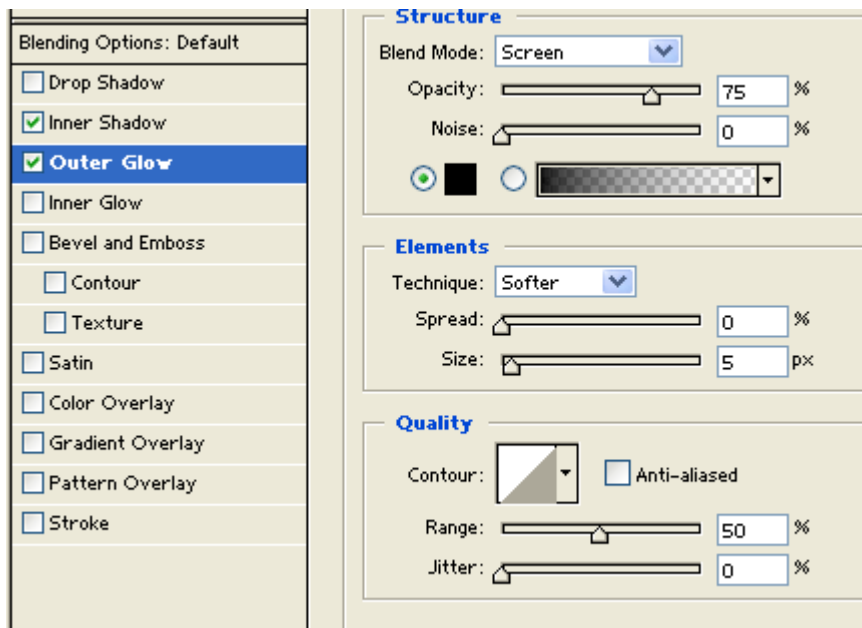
Blending Options: Default
Drop Shadow
Inner Shadow
Outer Glow
Inner Glow
Bevel and Emboss
Contour
Texture
Satin
Color Overlay
Gradient Overlay
Pattern Overlay
Stroke

Structure
Blend Mode: Screen
Opacity: 75 %
Noise: 0 %

Elements
Technique: Softer
Spread: 0 %
Size: 5 px

Quality
Contour: Anti-aliased
Range: 50 %
Jitter: 0 %